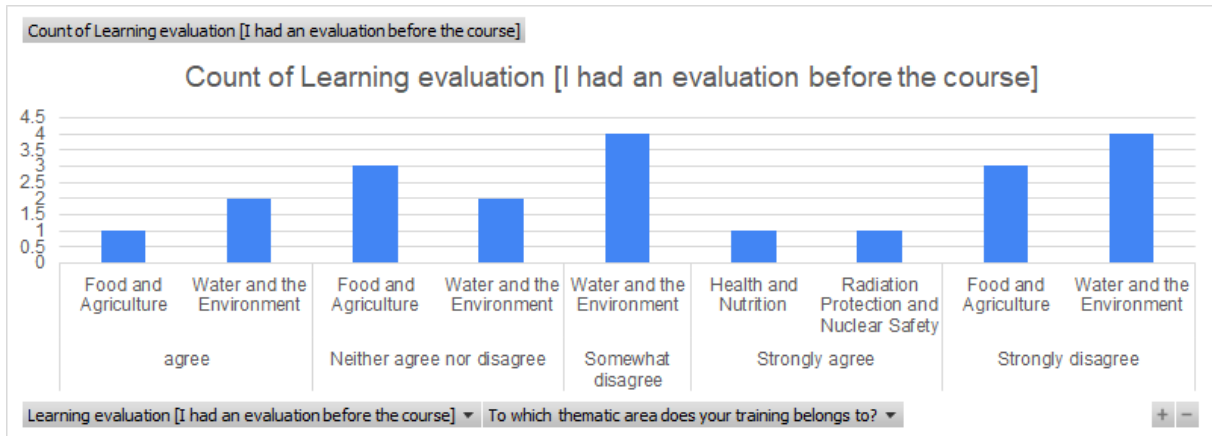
Count of Learning evaluation [I had an evaluation before the course]

Count of Learning evaluation [I had an evaluation before the course]

4.5
4
3.5
3
2.5
2
1.5
1
0.5
0

Food and Agriculture
Water and the Environment
agree

Food and Agriculture
Water and the Environment
Neither agree nor disagree

Water and the Environment
Somewhat disagree

Health and Nutrition
Radiation Protection and Nuclear Safety
Strongly agree

Food and Agriculture
Water and the Environment
Strongly disagree

Learning evaluation [I had an evaluation before the course]
To which thematic area does your training belongs to?
+
−